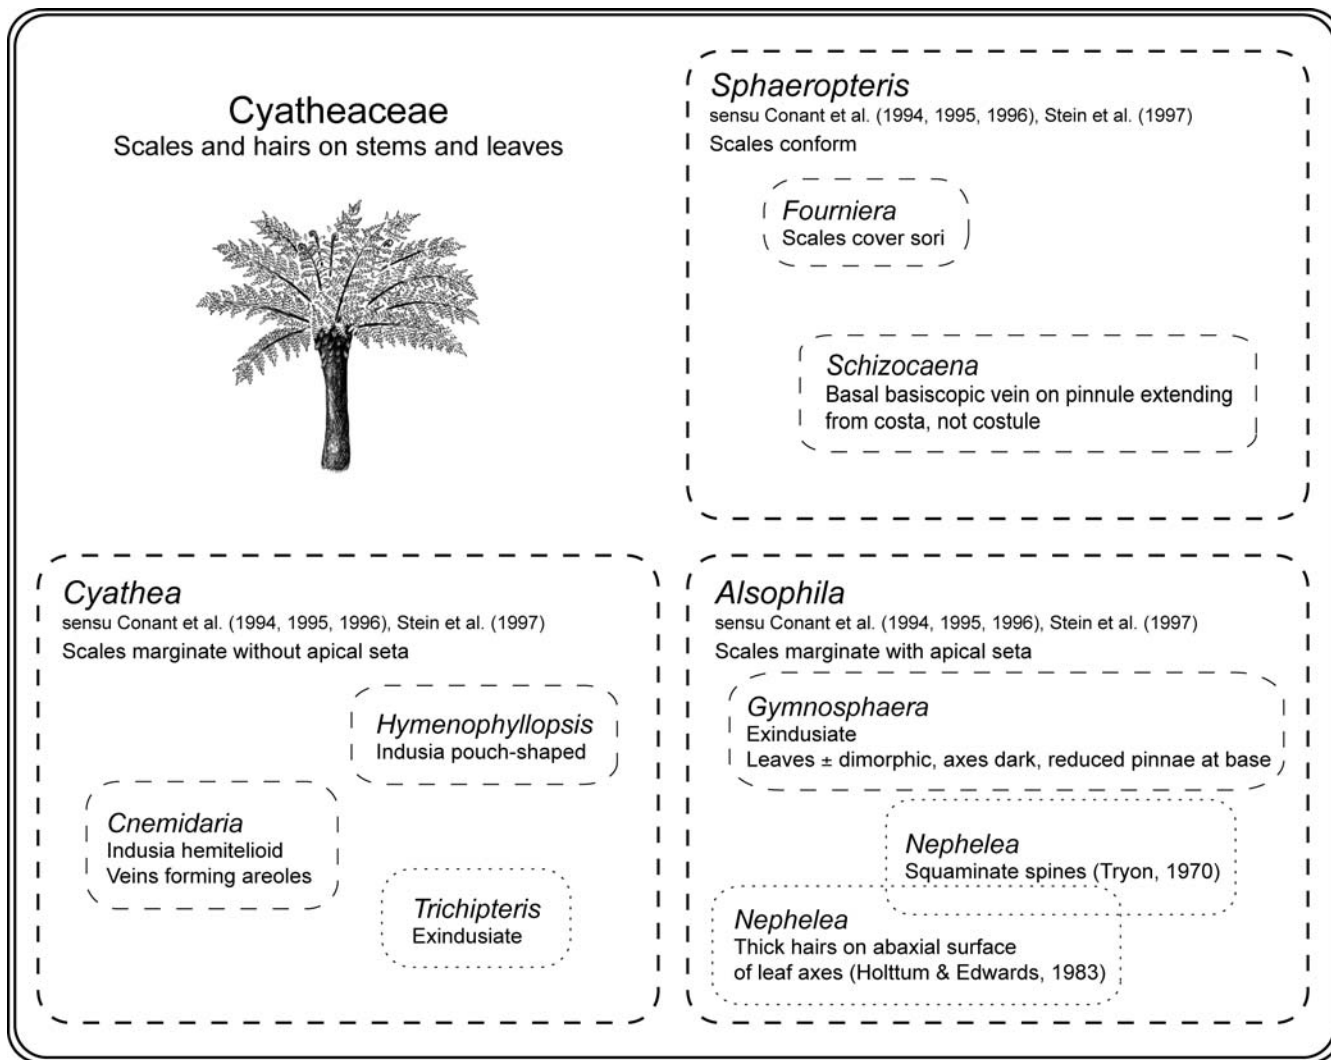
Cyatheaceae
Scales and hairs on stems and leaves

*Sphaeropteris*
sensu Conant et al. (1994, 1995, 1996), Stein et al. (1997)
Scales conform

*Fourniera*
Scales cover sori

*Schizocaena*
Basal basiscopic vein on pinnule extending from costa, not costule

*Cyathea*
sensu Conant et al. (1994, 1995, 1996), Stein et al. (1997)
Scales marginate without apical seta

*Hymenophyllopsis*
Indusia pouch-shaped

*Cnemidaria*
Indusia hemitelioid
Veins forming areoles

*Trichipteris*
Exindusiate

*Alsophila*
sensu Conant et al. (1994, 1995, 1996), Stein et al. (1997)
Scales marginate with apical seta

*Gymnosphaera*
Exindusiate
Leaves ± dimorphic, axes dark, reduced pinnae at base

*Nephelea*
Squaminate spines (Tryon, 1970)

*Nephelea*
Thick hairs on abaxial surface of leaf axes (Holttum & Edwards, 1983)